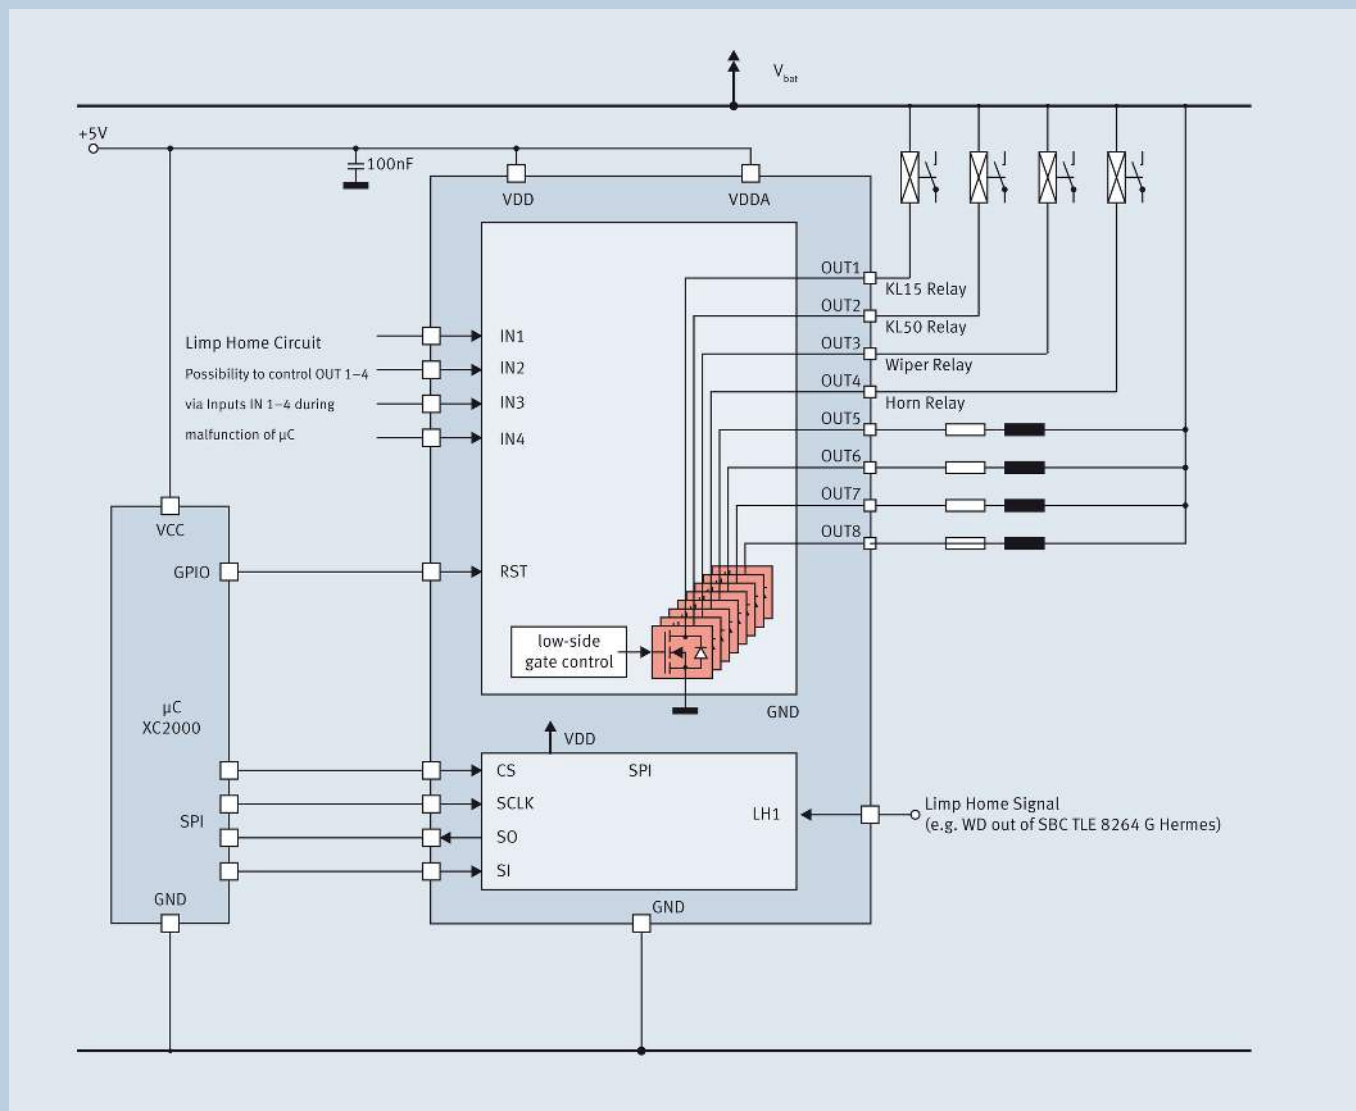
$V_{bat}$

+5V

100nF

VDD

VDDA

OUT1

KL15 Relay

OUT2

KL50 Relay

OUT3

Wiper Relay

OUT4

Horn Relay

OUT5

OUT6

OUT7

OUT8

Limp Home Circuit

Possibility to control OUT 1–4 via Inputs IN 1–4 during malfunction of µC

IN1

IN2

IN3

IN4

VCC

GPIO

RST

low-side gate control

GND

µC XC2000

VDD

CS

SPI

SCLK

LH1

Limp Home Signal (e.g. WD out of SBC TLE 8264 G Hermes)

SPI

SO

SI

GND

GND